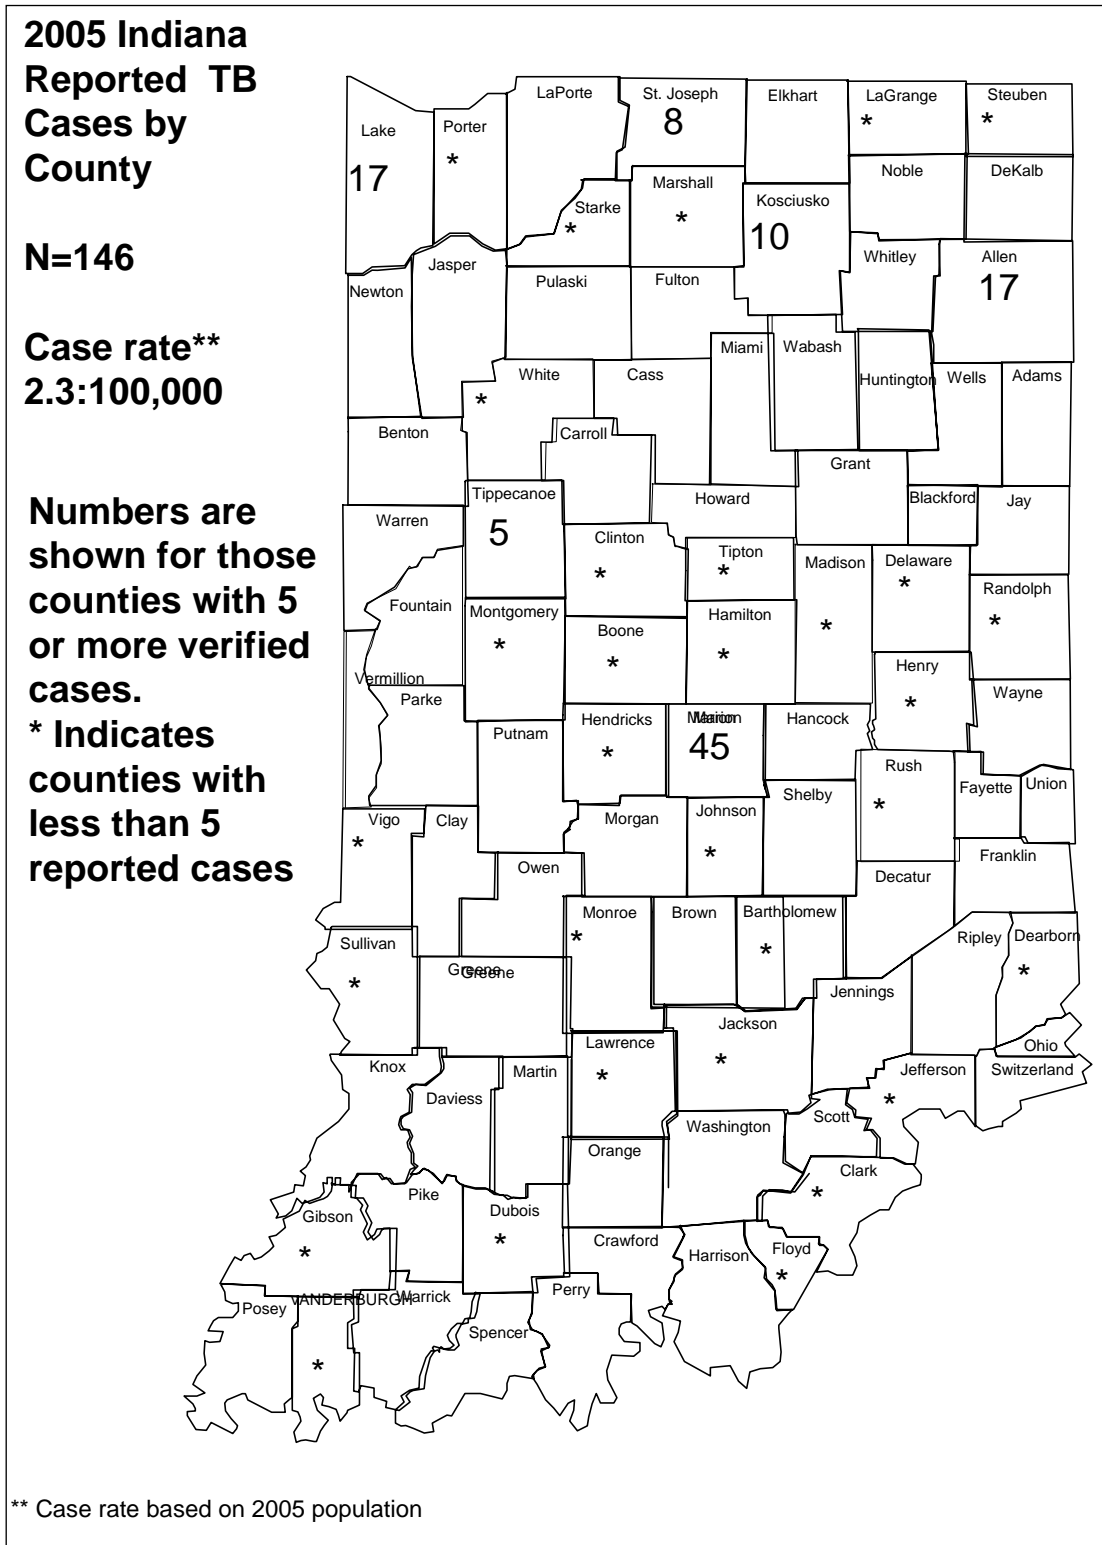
2005 Indiana Reported TB Cases by County

N=146

Case rate** 2.3:100,000

Numbers are shown for those counties with 5 or more verified cases.
* Indicates counties with less than 5 reported cases

Lake
17
Porter
*
LaPorte
St. Joseph
8
Elkhart
LaGrange
*
Steuben
*
Starke
*
Marshall
*
Kosciusko
10
Noble
DeKalb
Newton
Jasper
Pulaski
Fulton
Whitley
Allen
17
White
*
Cass
Miami
Wabash
Huntington
Wells
Adams
Benton
Carroll
Grant
Warren
Tippecanoe
5
Howard
Blackford
Jay
Clinton
*
Tipton
*
Madison
*
Delaware
*
Randolph
*
Fountain
Montgomery
*
Boone
*
Hamilton
*
Henry
*
Vermillion
Parke
Wayne
Putnam
Hendricks
*
Marion
45
Hancock
Rush
*
Fayette
Union
Vigo
*
Clay
Morgan
Johnson
*
Shelby
Franklin
Owen
Decatur
Sullivan
*
Greene
Monroe
*
Brown
Bartholomew
*
Ripley
Dearborn
*
Jennings
Knox
Daviess
Martin
Lawrence
*
Jackson
*
Ohio
Jefferson
*
Switzerland
Scott
Washington
Orange
Clark
*
Pike
Gibson
*
Dubois
*
Crawford
Harrison
Floyd
*
Posey
VANDERBURGH
*
Warrick
Perry
Spencer

** Case rate based on 2005 population